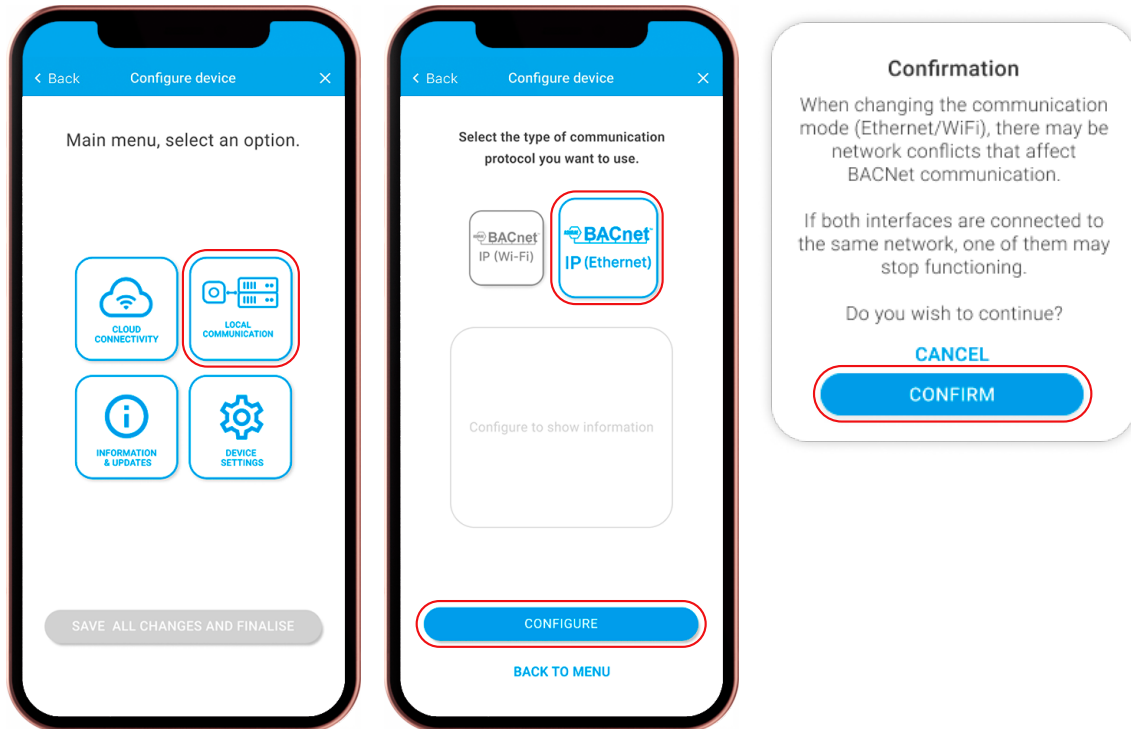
< Back Configure device ✕

Main menu, select an option.

CLOUD CONNECTIVITY

LOCAL COMMUNICATION

INFORMATION & UPDATES

DEVICE SETTINGS

SAVE ALL CHANGES AND FINALISE

< Back Configure device ✕

Select the type of communication protocol you want to use.

BACnet IP (Wi-Fi)

BACnet IP (Ethernet)

Configure to show information

CONFIGURE

BACK TO MENU

Confirmation

When changing the communication mode (Ethernet/WiFi), there may be network conflicts that affect BACNet communication.

If both interfaces are connected to the same network, one of them may stop functioning.

Do you wish to continue?

CANCEL

CONFIRM